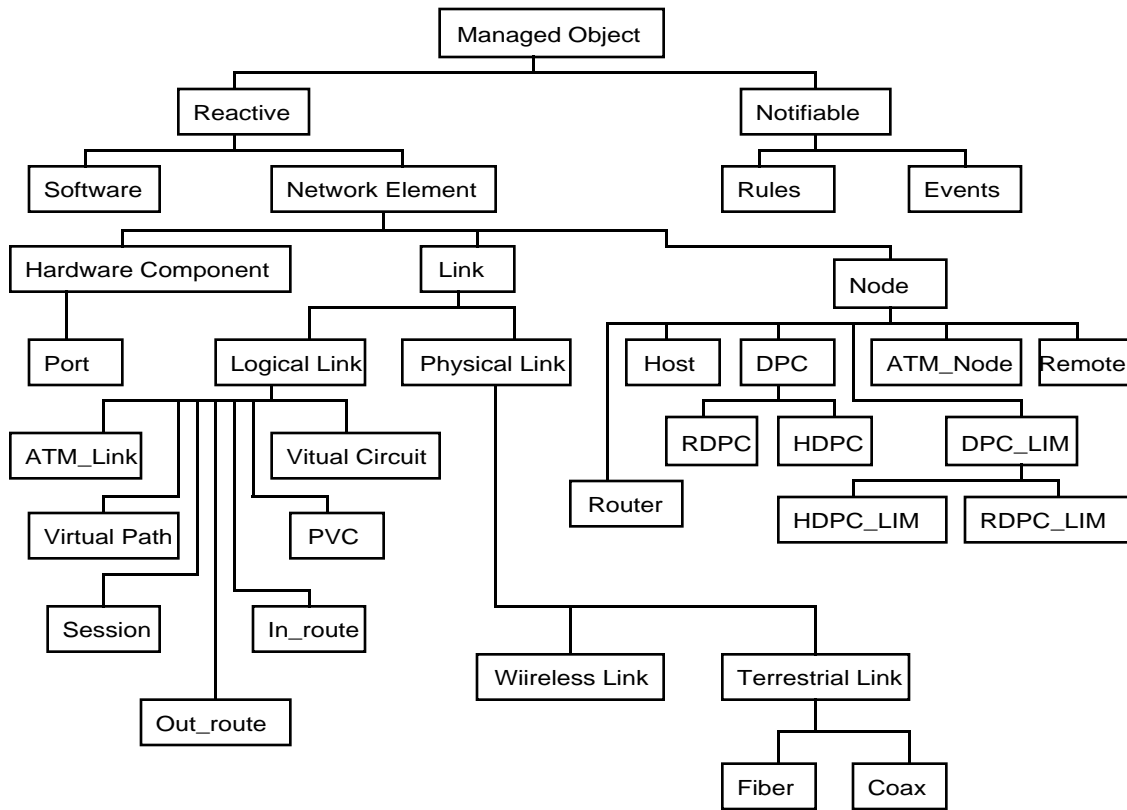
Managed Object

Reactive

Notifiable

Software

Network Element

Rules

Events

Hardware Component

Link

Node

Port

Logical Link

Physical Link

Host

DPC

ATM_Node

Remote

ATM_Link

Vitual Circuit

RDPC

HDPC

DPC_LIM

Virtual Path

PVC

Router

HDPC_LIM

RDPC_LIM

Session

In_route

Out_route

Wiireless Link

Terrestrial Link

Fiber

Coax